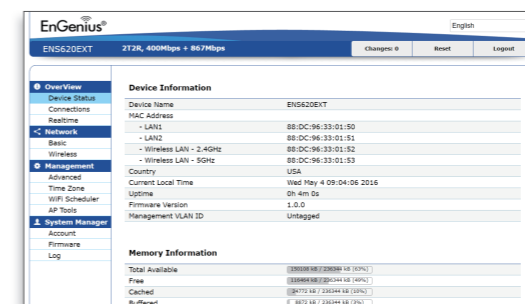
EnGenius®

English

ENS620EXT 2T2R, 400Mbps + 867Mbps

Changes: 0 Reset Logout

OverView
Device Status
Connections
Realtime
Network
Basic
Wireless
Management
Advanced
Time Zone
WiFi Scheduler
AP Tools
System Manager
Account
Firmware
Log

Device Information

| | |
|---|---|
| Device Name | ENS620EXT |
| MAC Address | |
| - LAN1 | 88:DC:96:33:01:50 |
| - LAN2 | 88:DC:96:33:01:51 |
| - Wireless LAN - 2.4GHz | 88:DC:96:33:01:52 |
| - Wireless LAN - 5GHz | 88:DC:96:33:01:53 |
| Country | USA |
| Current Local Time | Wed May 4 09:04:06 2016 |
| Uptime | 0h 4m 0s |
| Firmware Version | 1.0.0 |
| Management VLAN ID | Untagged |

Memory Information

| | |
|---|---|
| Total Available | 150108 kB / 236344 kB (63%) |
| Free | 116464 kB / 236344 kB (49%) |
| Cached | 34772 kB / 236344 kB (38%) |
| Buffered | 6572 kB / 236344 kB (3%) |